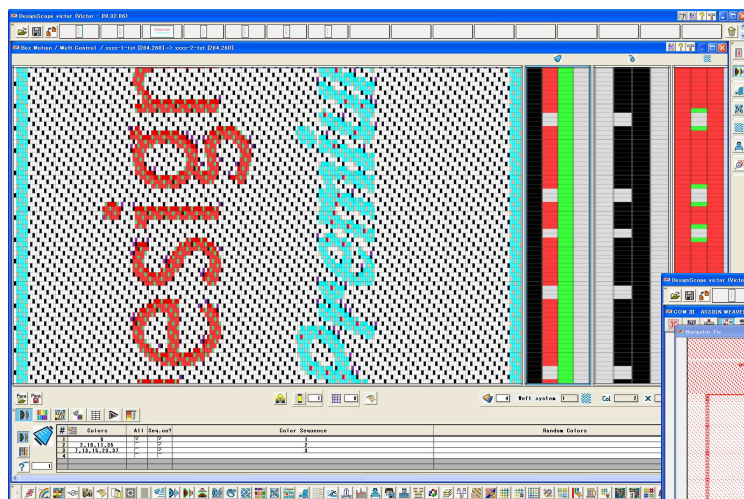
DesignScope victor (Victor - 09.32.06)

Box Motion / Weft Control / xxxx-1-txt [204,260] -> xxxx-2-txt [204,260]

esign

Premium

Weft system 1

Col 2

| # | Colors | All | Seq.ext | Color Sequence | Random Colors |
|---|---|---|---|---|---|
| 1 | 0 | ☑ | ☑ | 1 | |
| 2 | 2,10,17,35 | ☑ | ☑ | 2 | |
| 3 | 7,18,19,23,37 | ☐ | ☑ | 3 | |
| 4 | | ☐ | ☐ | | |

1

DesignScope victor (Victor

COM II ASSIGN WEAVES

Navigator Fix